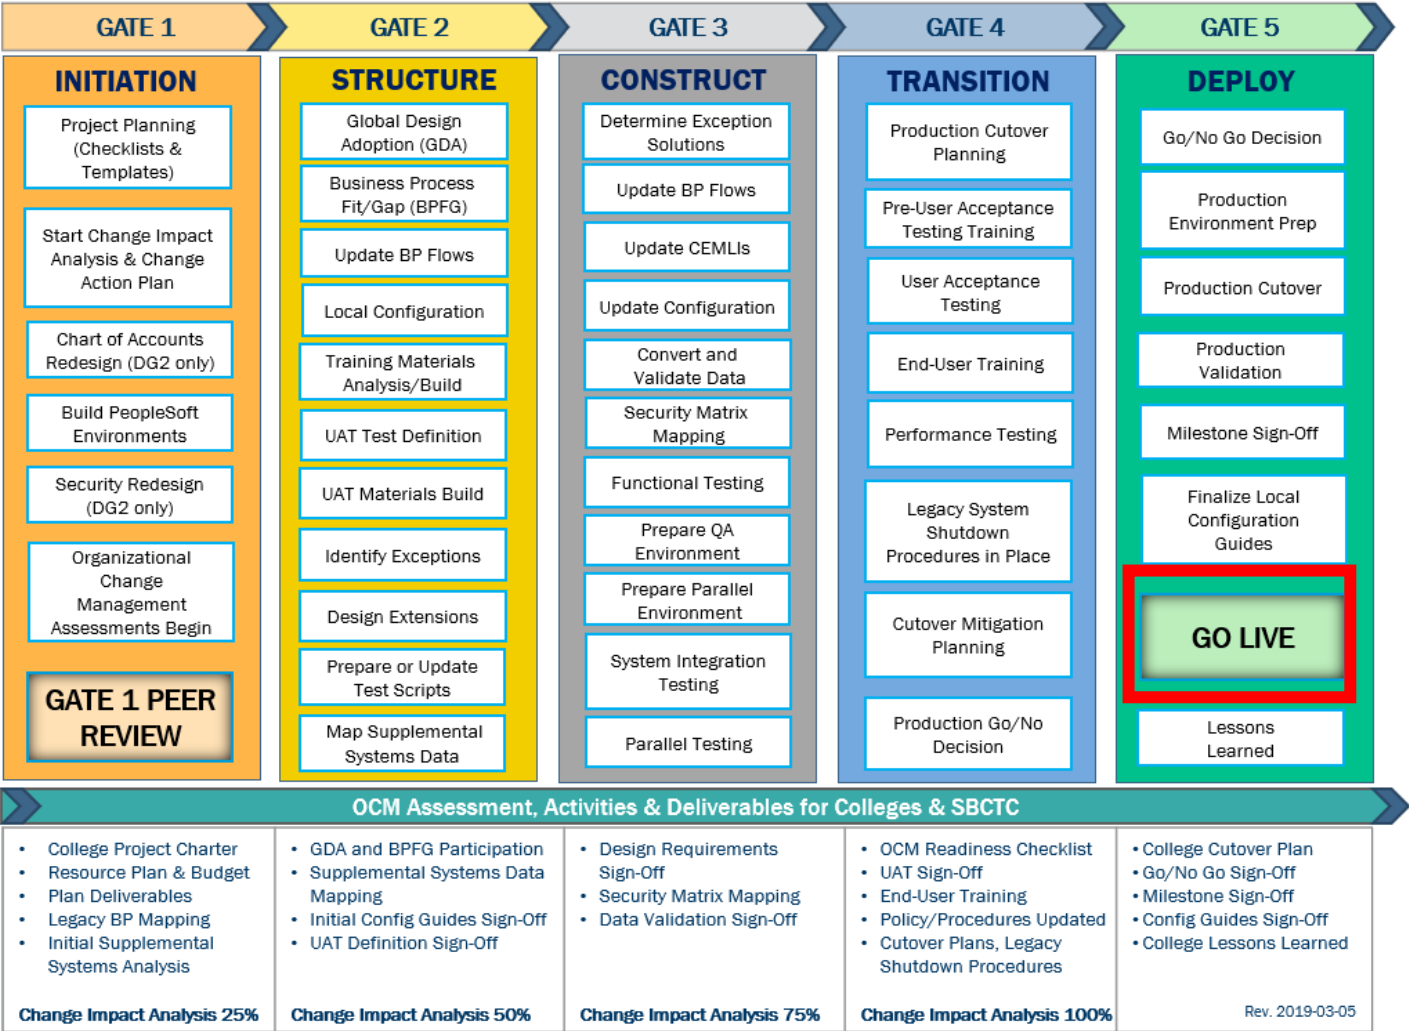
GATE 1

INITIATION

Project Planning (Checklists & Templates)

Start Change Impact Analysis & Change Action Plan

Chart of Accounts Redesign (DG2 only)

Build PeopleSoft Environments

Security Redesign (DG2 only)

Organizational Change Management Assessments Begin

GATE 1 PEER REVIEW

GATE 2

STRUCTURE

Global Design Adoption (GDA)

Business Process Fit/Gap (BPFG)

Update BP Flows

Local Configuration

Training Materials Analysis/Build

UAT Test Definition

UAT Materials Build

Identify Exceptions

Design Extensions

Prepare or Update Test Scripts

Map Supplemental Systems Data

GATE 3

CONSTRUCT

Determine Exception Solutions

Update BP Flows

Update CEMLIs

Update Configuration

Convert and Validate Data

Security Matrix Mapping

Functional Testing

Prepare QA Environment

Prepare Parallel Environment

System Integration Testing

Parallel Testing

GATE 4

TRANSITION

Production Cutover Planning

Pre-User Acceptance Testing Training

User Acceptance Testing

End-User Training

Performance Testing

Legacy System Shutdown Procedures in Place

Cutover Mitigation Planning

Production Go/No Decision

GATE 5

DEPLOY

Go/No Go Decision

Production Environment Prep

Production Cutover

Production Validation

Milestone Sign-Off

Finalize Local Configuration Guides

GO LIVE

Lessons Learned

OCM Assessment, Activities & Deliverables for Colleges & SBCTC

• College Project Charter
• Resource Plan & Budget
• Plan Deliverables
• Legacy BP Mapping
• Initial Supplemental Systems Analysis

Change Impact Analysis 25%

• GDA and BPFG Participation
• Supplemental Systems Data Mapping
• Initial Config Guides Sign-Off
• UAT Definition Sign-Off

Change Impact Analysis 50%

• Design Requirements Sign-Off
• Security Matrix Mapping
• Data Validation Sign-Off

Change Impact Analysis 75%

• OCM Readiness Checklist
• UAT Sign-Off
• End-User Training
• Policy/Procedures Updated
• Cutover Plans, Legacy Shutdown Procedures

Change Impact Analysis 100%

• College Cutover Plan
• Go/No Go Sign-Off
• Milestone Sign-Off
• Config Guides Sign-Off
• College Lessons Learned

Rev. 2019-03-05